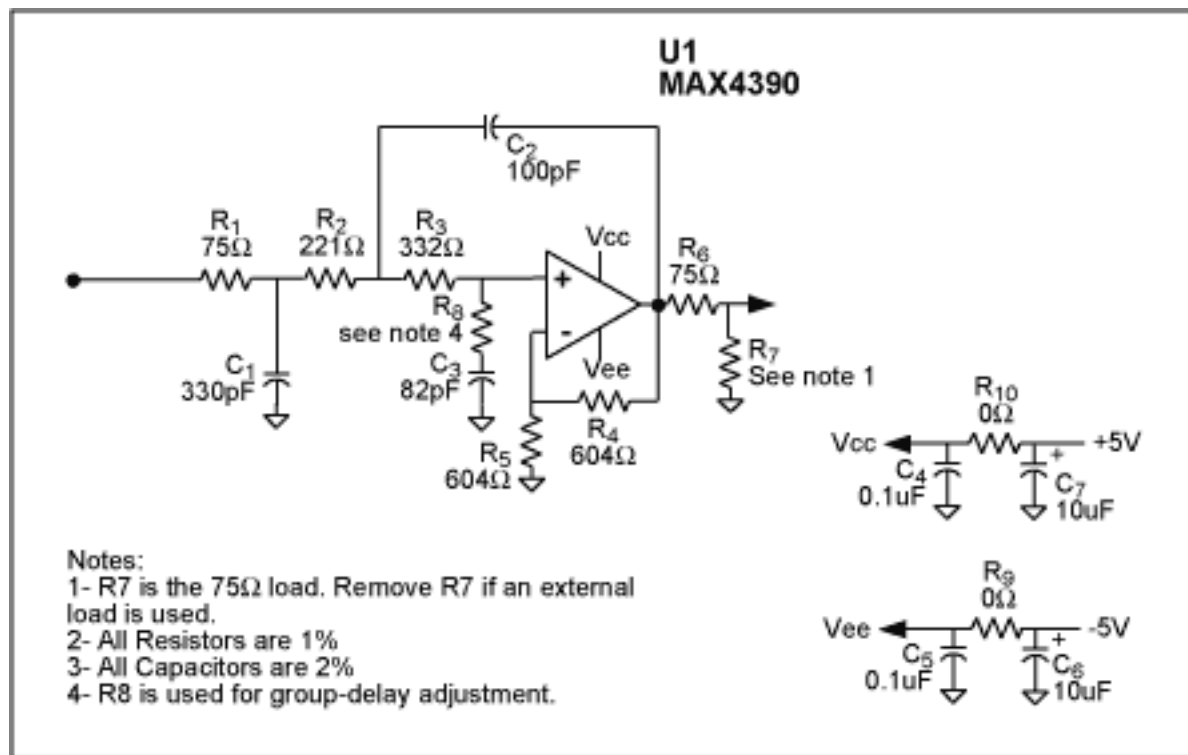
U1
MAX4390

$C_2$
100pF

$R_1$
75Ω

$R_2$
221Ω

$R_3$
332Ω

Vcc

$R_6$
75Ω

+

$R_8$
see note 4

-

$C_1$
330pF

$C_3$
82pF

Vee

$R_7$
See note 1

$R_5$
604Ω

$R_4$
604Ω

$R_{10}$
0Ω

Vcc

+5V

+

$C_4$
0.1uF

$C_7$
10uF

Notes:
1- R7 is the 75Ω load. Remove R7 if an external load is used.
2- All Resistors are 1%
3- All Capacitors are 2%
4- R8 is used for group-delay adjustment.

$R_9$
0Ω

Vee

-5V

+

$C_5$
0.1uF

$C_6$
10uF